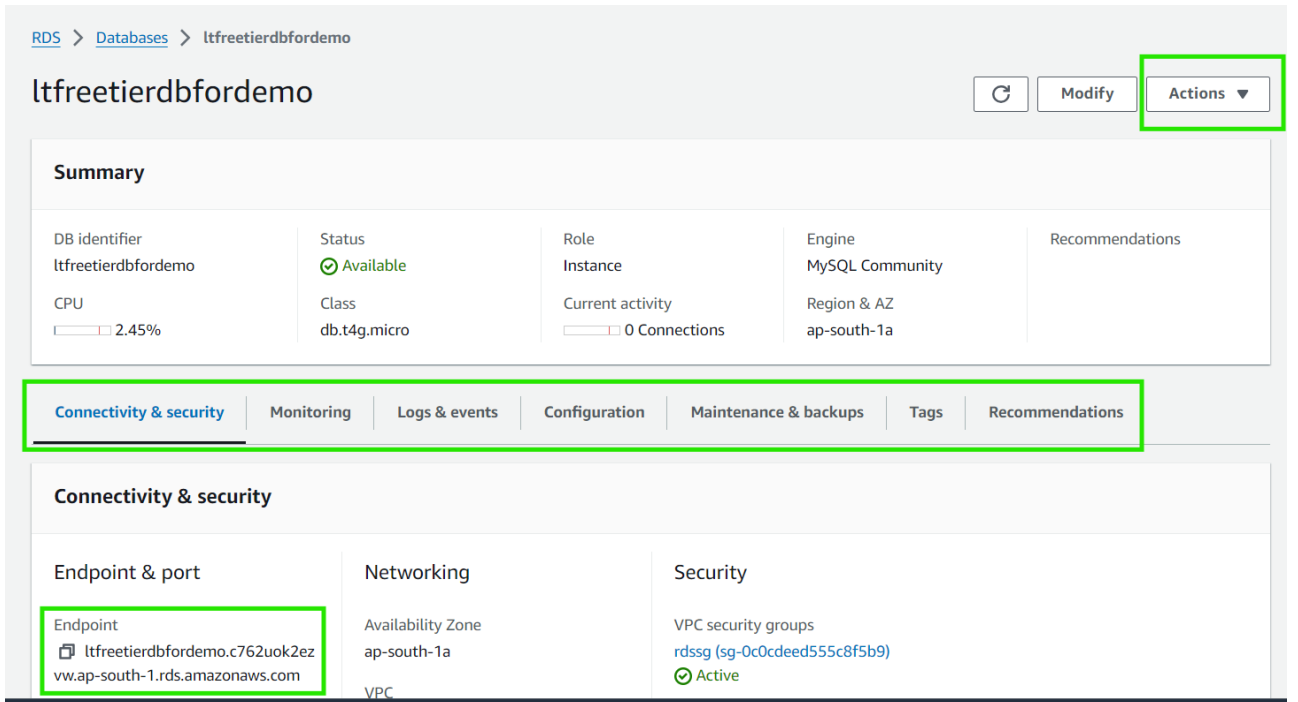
RDS > Databases > ltfreetierdbfordemo

ltfreetierdbfordemo

Modify

Actions ▼

Summary

| DB identifier | Status | Role | Engine | Recommendations |
|---|---|---|---|---|
| ltfreetierdbfordemo | Available | Instance | MySQL Community | |
| CPU | Class | Current activity | Region & AZ | |
| 2.45% | db.t4g.micro | 0 Connections | ap-south-1a | |

Connectivity & security | Monitoring | Logs & events | Configuration | Maintenance & backups | Tags | Recommendations

Connectivity & security

Endpoint & port

Endpoint
ltfreetierdbfordemo.c762uok2ezvw.ap-south-1.rds.amazonaws.com

Networking

Availability Zone
ap-south-1a

VPC

Security

VPC security groups
rdssg (sg-0c0cdeed555c8f5b9)
Active